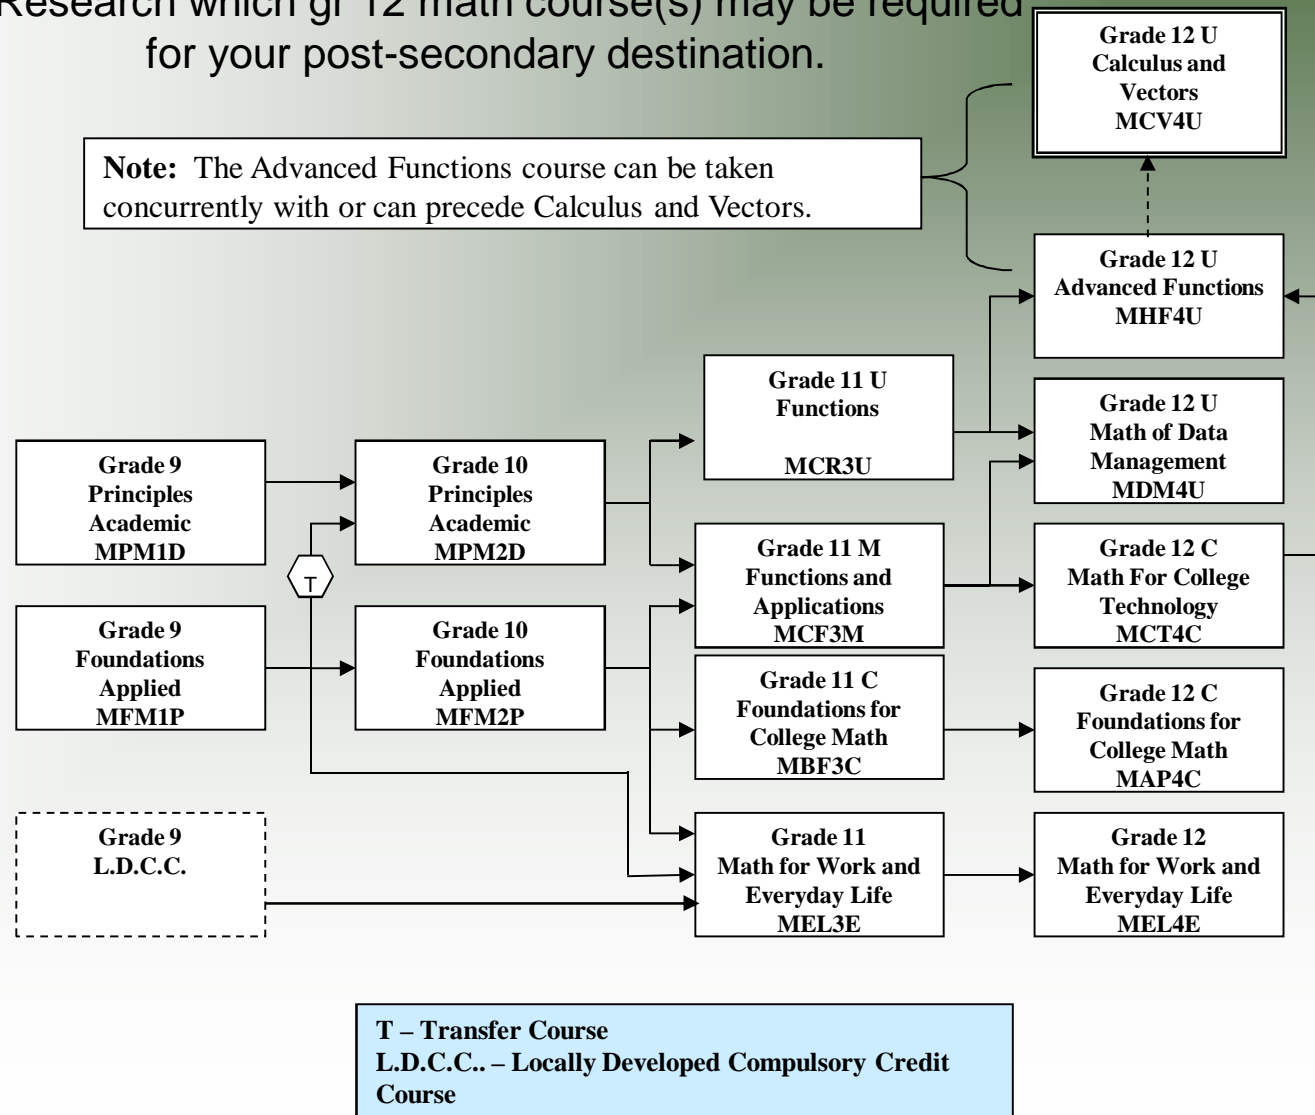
Research which gr 12 math course(s) may be required for your post-secondary destination.

Grade 12 U
Calculus and Vectors
MCV4U

**Note:** The Advanced Functions course can be taken concurrently with or can precede Calculus and Vectors.

Grade 12 U
Advanced Functions
MHF4U

Grade 11 U
Functions
MCR3U

Grade 12 U
Math of Data Management
MDM4U

Grade 9
Principles
Academic
MPM1D

Grade 10
Principles
Academic
MPM2D

Grade 11 M
Functions and Applications
MCF3M

Grade 12 C
Math For College Technology
MCT4C

T

Grade 9
Foundations
Applied
MFM1P

Grade 10
Foundations
Applied
MFM2P

Grade 11 C
Foundations for College Math
MBF3C

Grade 12 C
Foundations for College Math
MAP4C

Grade 9
L.D.C.C.

Grade 11
Math for Work and Everyday Life
MEL3E

Grade 12
Math for Work and Everyday Life
MEL4E

T – Transfer Course
L.D.C.C.. – Locally Developed Compulsory Credit Course